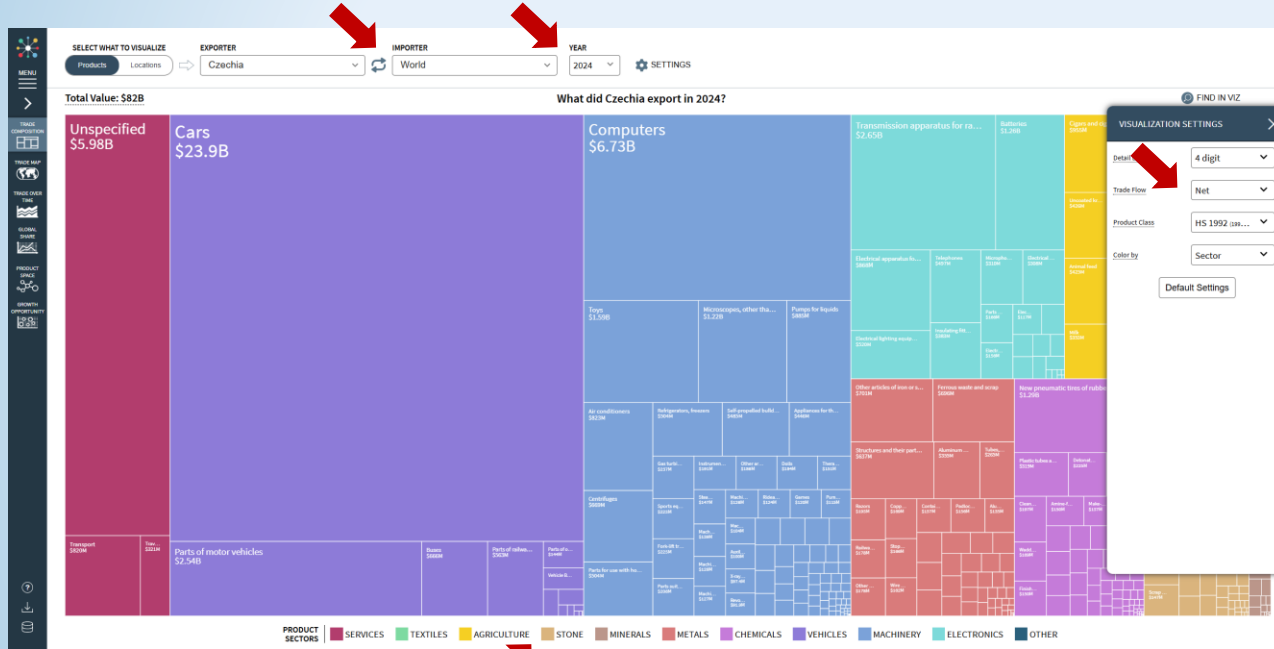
MENU

TRADE COMPOSITION

TRADE MAP

TRADE OVER TIME

GLOBAL SHARE

PRODUCT SPACE

GROWTH OPPORTUNITY

SELECT WHAT TO VISUALIZE

Products

Locations

EXPORTER

Czechia

IMPORTER

World

YEAR

2024

SETTINGS

Total Value: $82B

What did Czechia export in 2024?

FIND IN VIZ

Unspecified
$5.98B

Cars
$23.9B

Computers
$6.73B

Transmission apparatus for ra...
$2.65B

Batteries
$1.26B

Transport
$820M

Parts of motor vehicles
$2.54B

Buses
$698M

Toys
$1.59B

Microscopes, other tha...
$1.22B

Pumps for liquids
$489M

Air conditioners
$823M

Centrifuges
$809M

Electrical apparatus fo...
$868M

Telephones

Electrical lighting equip...

Other articles of iron or s...
$701M

Ferrous waste and scrap
$606M

Structures and their part...
$617M

New pneumatic tires of rubbe...
$1.29B

VISUALIZATION SETTINGS

Detail

4 digit

Trade Flow

Net

Product Class

HS 1992

Color by

Sector

Default Settings

PRODUCT SECTORS

SERVICES

TEXTILES

AGRICULTURE

STONE

MINERALS

METALS

CHEMICALS

VEHICLES

MACHINERY

ELECTRONICS

OTHER